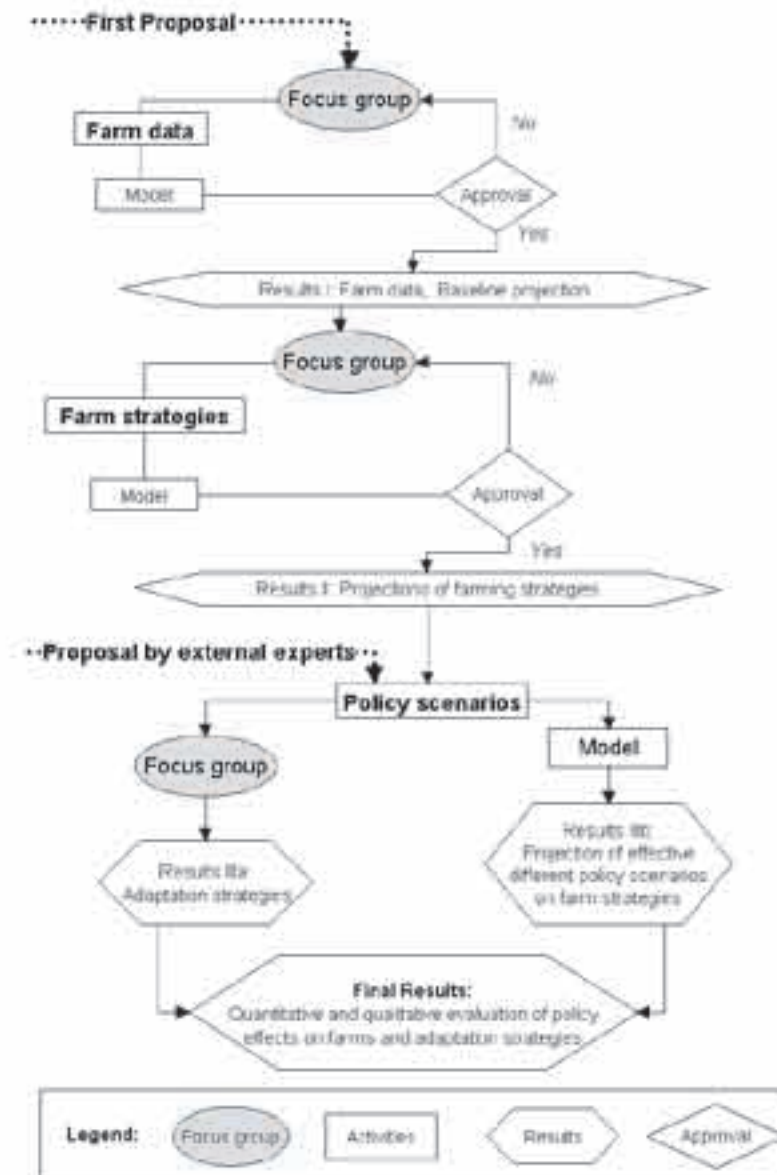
First Proposal

Focus group

Farm data

No

Model

Approval

Yes

Results I: Farm data, Baseline projection

Focus group

No

Farm strategies

Model

Approval

Yes

Results II: Projections of farming strategies

Proposal by external experts

Policy scenarios

Focus group

Model

Results IIIa: Adaptation strategies

Results IIIb: Projection of effective different policy scenarios on farm strategies

Final Results: Quantitative and qualitative evaluation of policy effects on farms and adaptation strategies

Legend: Focus group Activities Results Approval